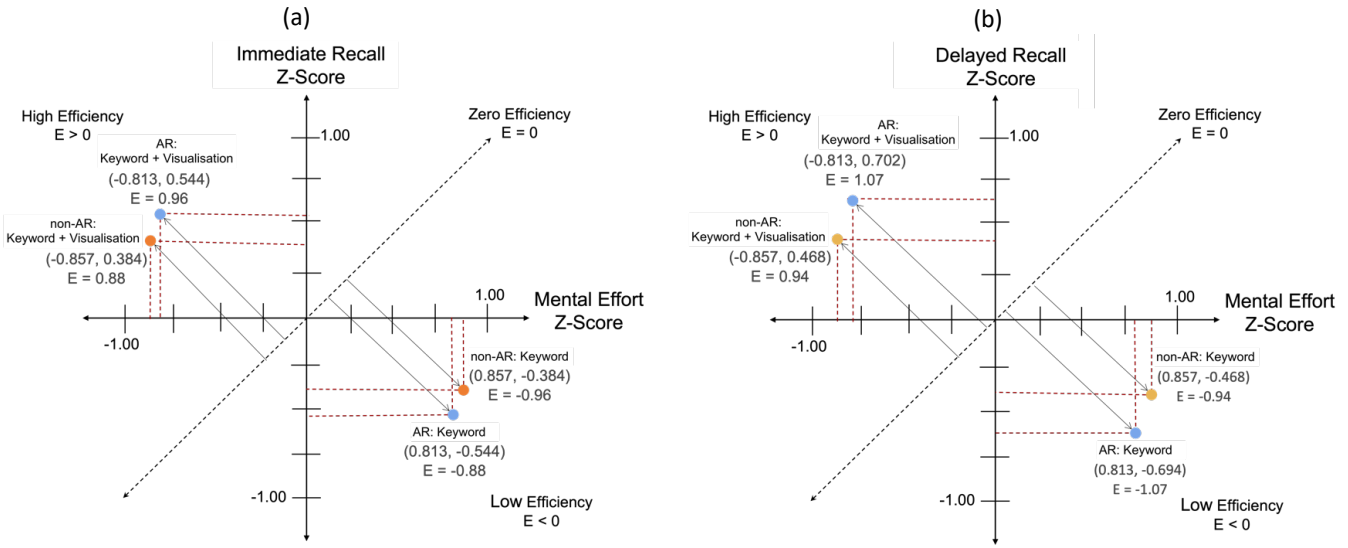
(a)

Immediate Recall Z-Score

High Efficiency
E > 0

Zero Efficiency
E = 0

1.00

AR:
Keyword + Visualisation
(-0.813, 0.544)
E = 0.96

non-AR:
Keyword + Visualisation
(-0.857, 0.384)
E = 0.88

1.00

Mental Effort Z-Score

-1.00

non-AR: Keyword
(0.857, -0.384)
E = -0.96

AR: Keyword
(0.813, -0.544)
E = -0.88

-1.00

Low Efficiency
E < 0

(b)

Delayed Recall Z-Score

High Efficiency
E > 0

Zero Efficiency
E = 0

1.00

AR:
Keyword + Visualisation
(-0.813, 0.702)
E = 1.07

non-AR:
Keyword + Visualisation
(-0.857, 0.468)
E = 0.94

1.00

Mental Effort Z-Score

-1.00

non-AR: Keyword
(0.857, -0.468)
E = -0.94

AR: Keyword
(0.813, -0.694)
E = -1.07

-1.00

Low Efficiency
E < 0